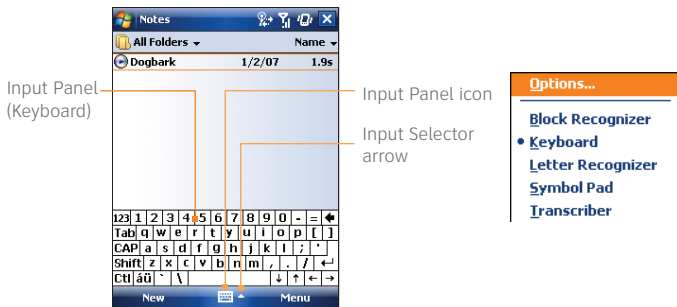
Notes

All Folders ▾ Name ▾

Dogbark 1/2/07 1.9s

Input Panel (Keyboard)

Input Panel icon

Input Selector arrow

123 1 2 3 4 5 6 7 8 9 0 - = ←
Tab q w e r t y u i o p [ ]
CAP a s d f g h j k l ; '
Shift z x c v b n m , . / ↵
Ctl áü ` \ ↓ ↑ ← →

New Menu

Options...

Block Recognizer

• Keyboard

Letter Recognizer

Symbol Pad

Transcriber